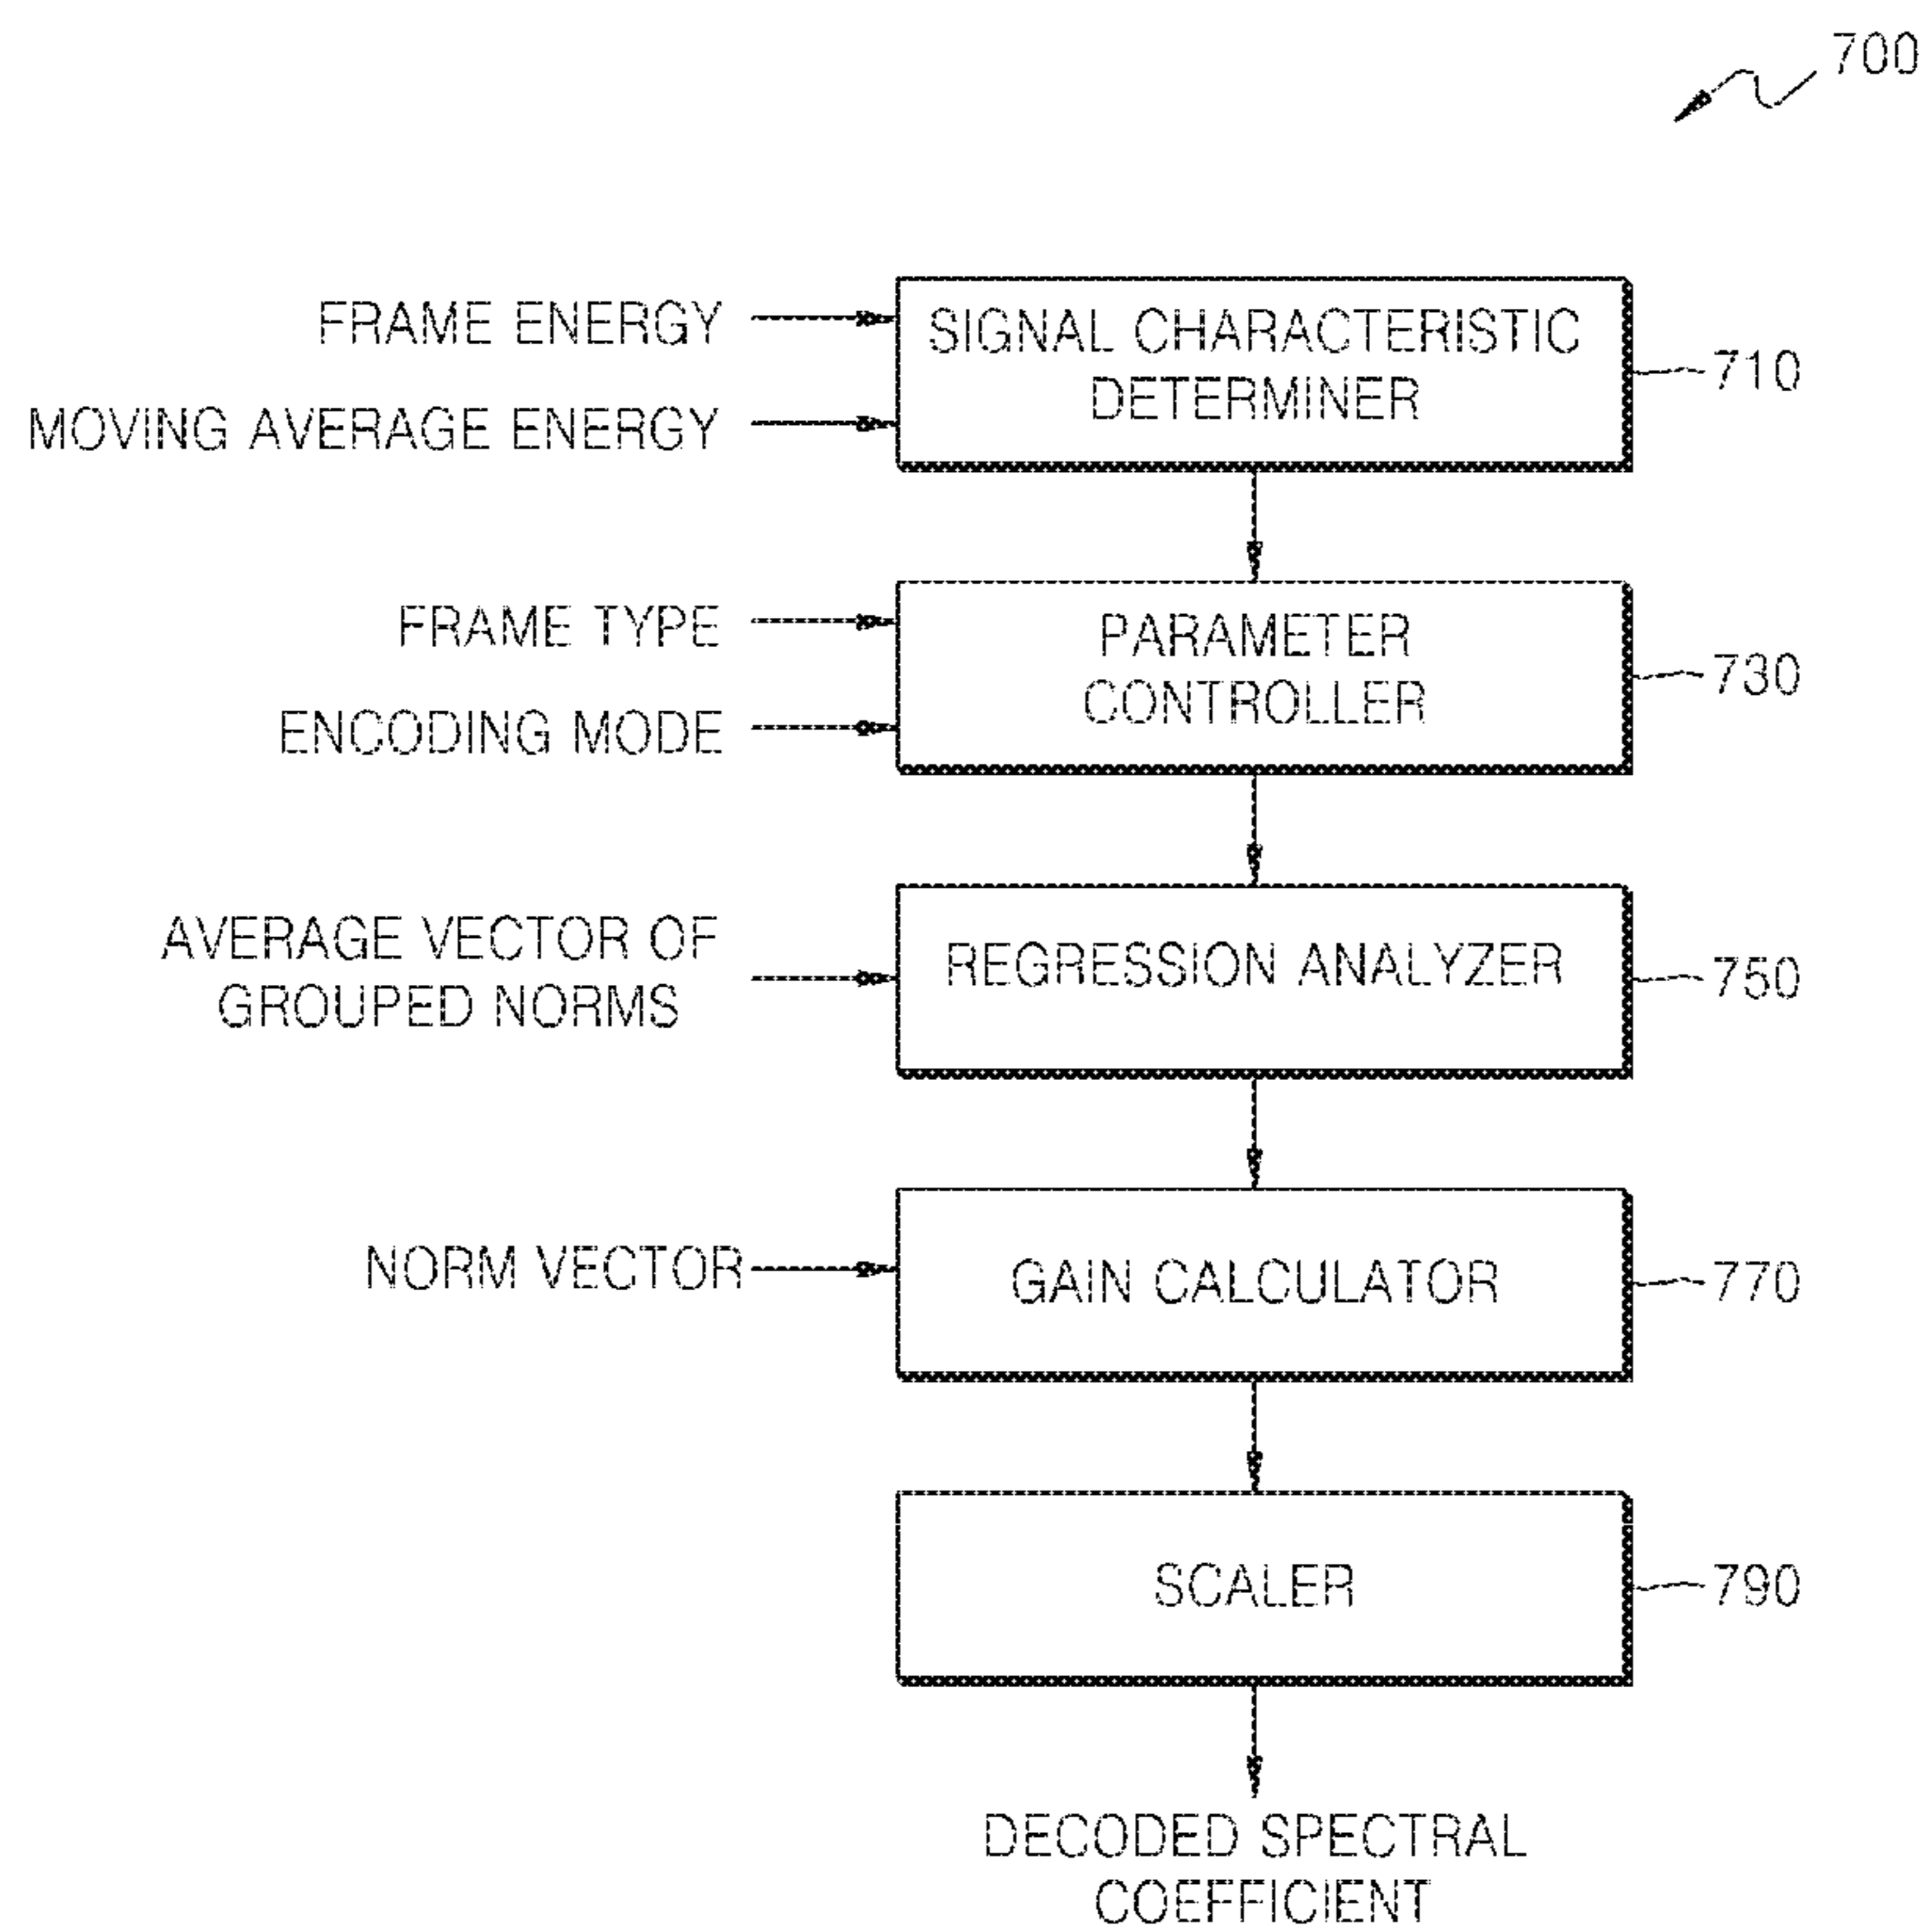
700

FRAME ENERGY

MOVING AVERAGE ENERGY

SIGNAL CHARACTERISTIC DETERMINER

710

FRAME TYPE

ENCODING MODE

PARAMETER CONTROLLER

730

AVERAGE VECTOR OF GROUPED NORMS

REGRESSION ANALYZER

750

NORM VECTOR

GAIN CALCULATOR

770

SCALER

790

DECODED SPECTRAL COEFFICIENT